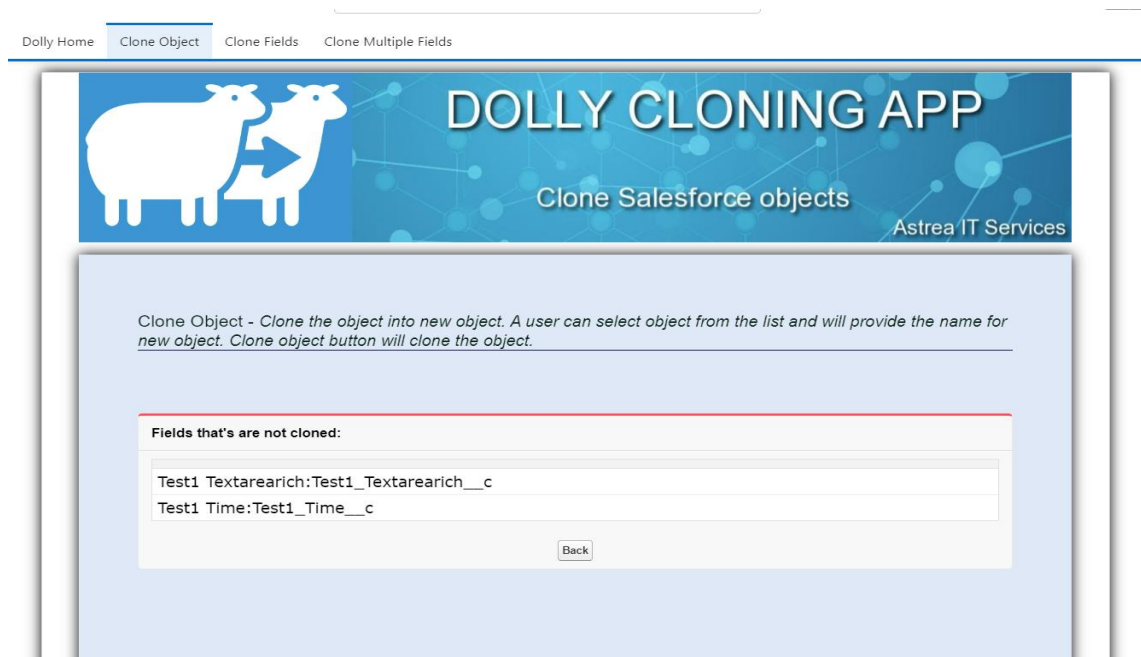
Dolly Home Clone Object Clone Fields Clone Multiple Fields

DOLLY CLONING APP

Clone Salesforce objects

Astrea IT Services

Clone Object - Clone the object into new object. A user can select object from the list and will provide the name for new object. Clone object button will clone the object.

Fields that's are not cloned:

Test1 Textarearich:Test1_Textarearich__c

Test1 Time:Test1_Time__c

Back